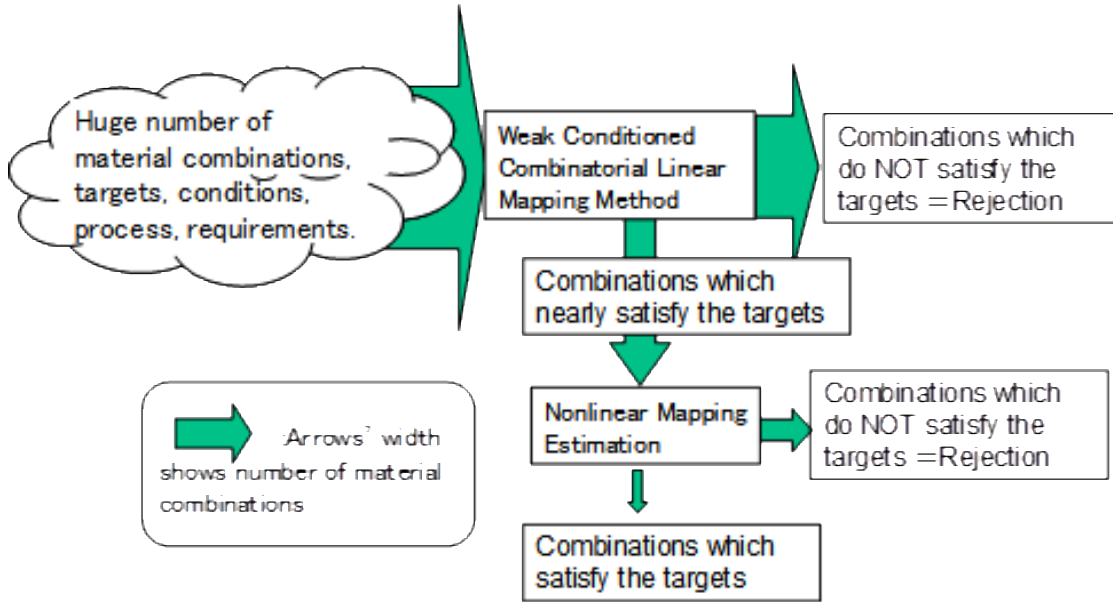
Huge number of material combinations, targets, conditions, process, requirements.

Weak Conditioned Combinatorial Linear Mapping Method

Combinations which do NOT satisfy the targets =Rejection

Combinations which nearly satisfy the targets

Nonlinear Mapping Estimation

Combinations which do NOT satisfy the targets =Rejection

Combinations which satisfy the targets

:Arrows' width shows number of material combinations